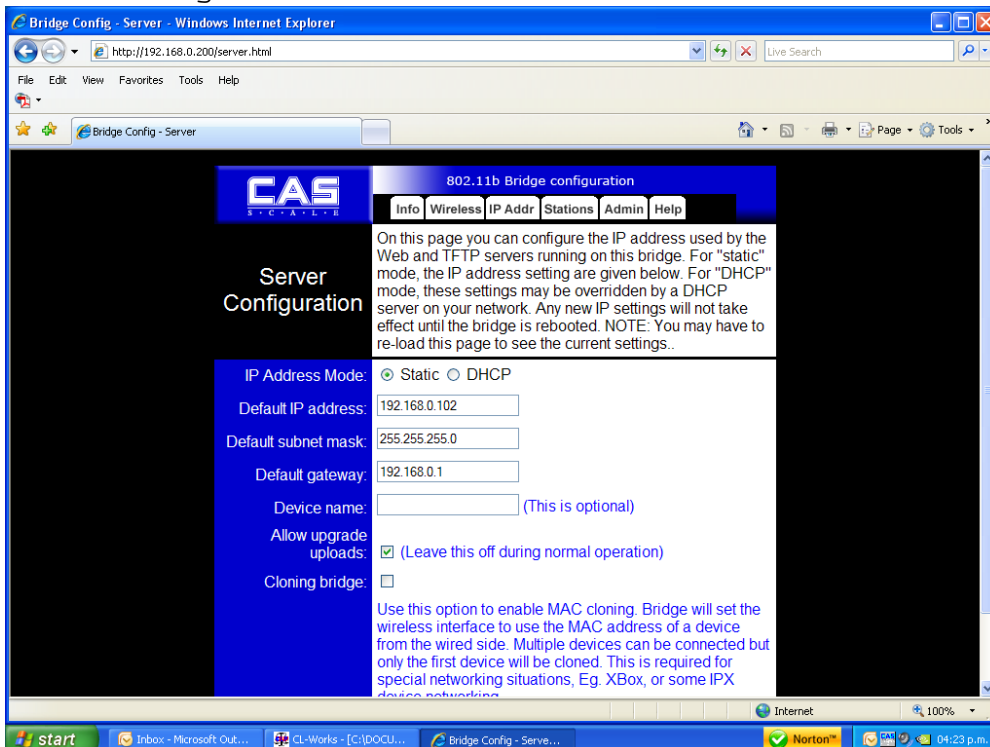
Bridge Config - Server - Windows Internet Explorer

http://192.168.0.200/server.html

Live Search

File Edit View Favorites Tools Help

Bridge Config - Server

Page Tools

CAS
S · C · A · L · E

802.11b Bridge configuration

Info Wireless IP Addr Stations Admin Help

Server Configuration

On this page you can configure the IP address used by the Web and TFTP servers running on this bridge. For "static" mode, the IP address setting are given below. For "DHCP" mode, these settings may be overridden by a DHCP server on your network. Any new IP settings will not take effect until the bridge is rebooted. NOTE: You may have to re-load this page to see the current settings..

IP Address Mode: Static DHCP

Default IP address: 192.168.0.102

Default subnet mask: 255.255.255.0

Default gateway: 192.168.0.1

Device name: (This is optional)

Allow upgrade uploads: (Leave this off during normal operation)

Cloning bridge:

Use this option to enable MAC cloning. Bridge will set the wireless interface to use the MAC address of a device from the wired side. Multiple devices can be connected but only the first device will be cloned. This is required for special networking situations, Eg. XBox, or some IPX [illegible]

Internet

100%

start

Inbox - Microsoft Out...

CL-Works - [C:\DOCU...

Bridge Config - Serve...

Norton

04:23 p.m.